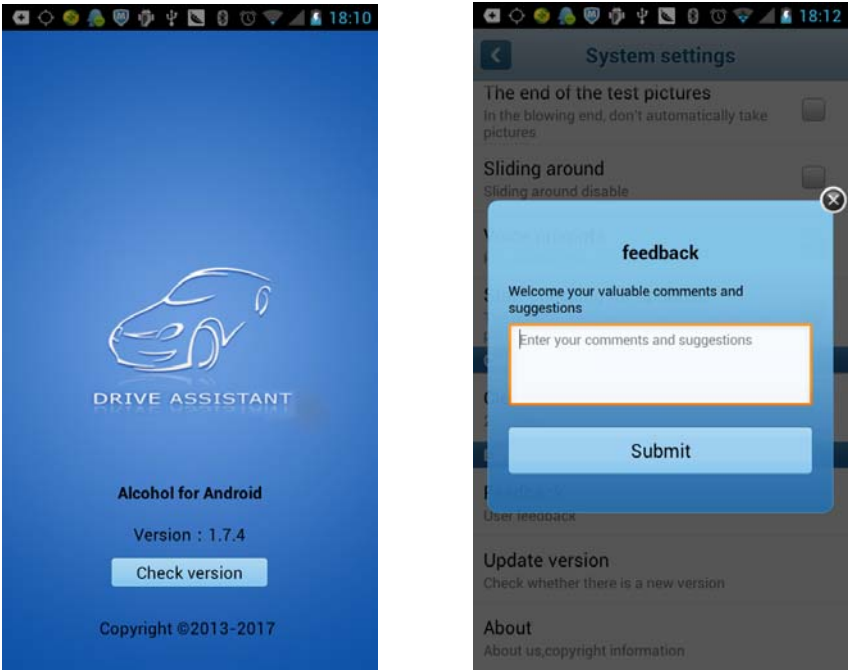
18:10

DRIVE ASSISTANT

Alcohol for Android

Version：1.7.4

Check version

Copyright ©2013-2017

18:12

System settings

The end of the test pictures
In the blowing end, don't automatically take pictures

Sliding around
Sliding around disable

feedback

Welcome your valuable comments and suggestions

Enter your comments and suggestions

Submit

Feedback
User feedback

Update version
Check whether there is a new version

About
About us,copyright information